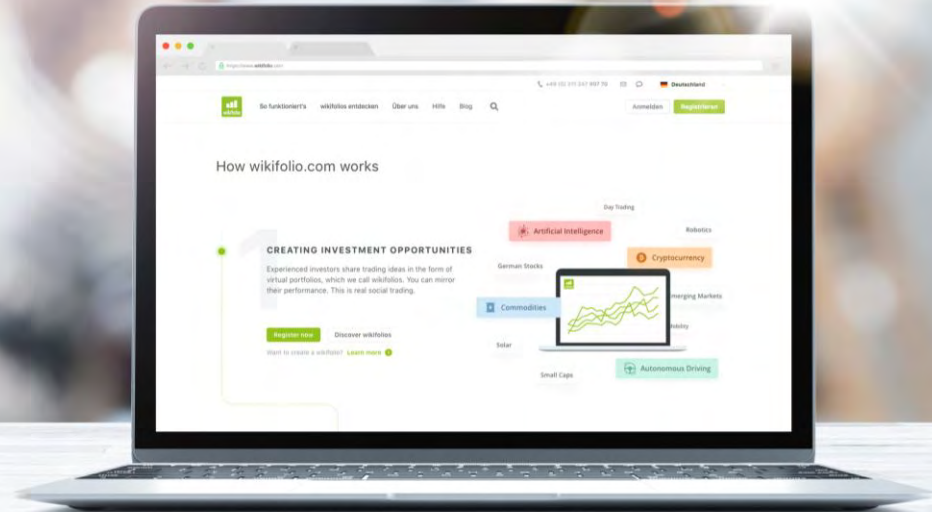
https://www.wikifolio.com

+49 (0) 511 247 497 70 Deutschland

wikifolio So funktioniert's wikifolios entdecken Über uns Hilfe Blog Anmelden Registrieren

How wikifolio.com works

1

CREATING INVESTMENT OPPORTUNITIES

Experienced investors share trading ideas in the form of virtual portfolios, which we call wikifolios. You can mirror their performance. This is real social trading.

Register now Discover wikifolios

Want to create a wikifolio? Learn more

Day Trading

Artificial Intelligence

Robotics

Cryptocurrency

German Stocks

Commodities

Emerging Markets

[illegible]bility

Solar

Small Caps

Autonomous Driving